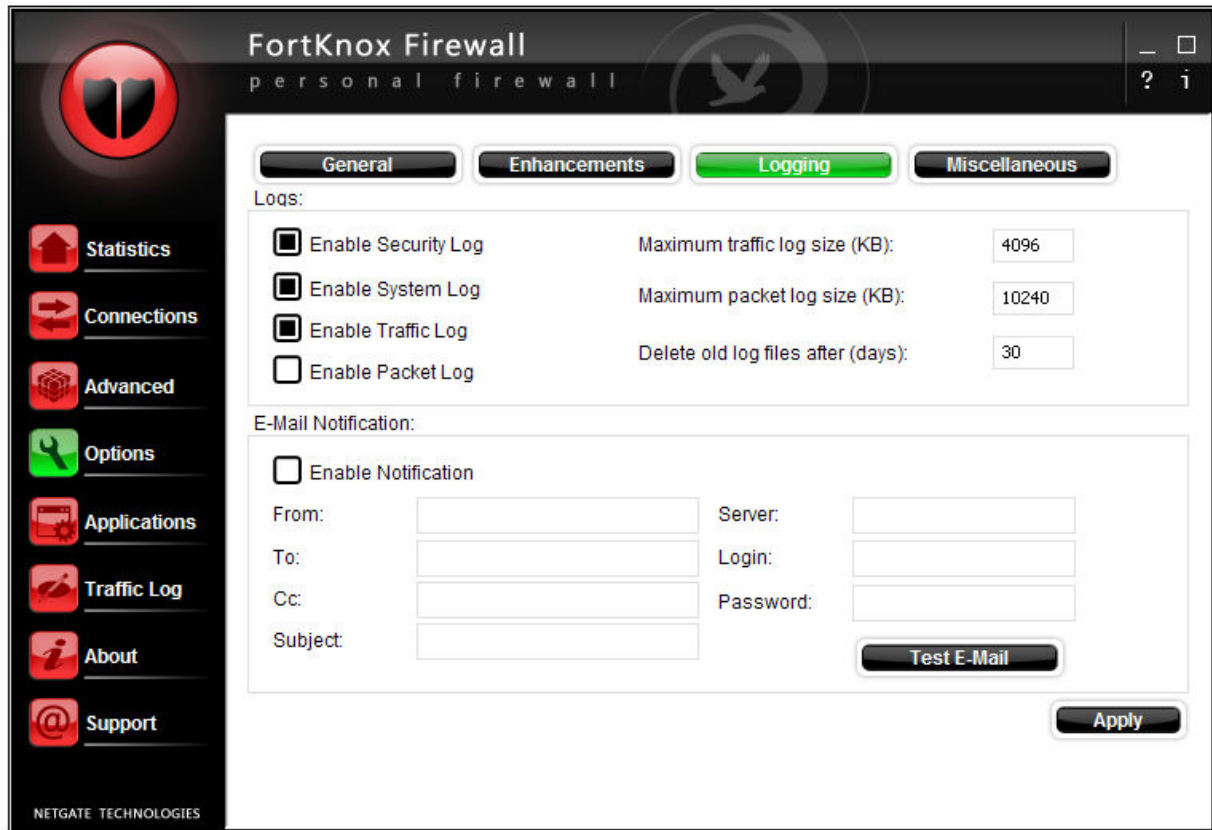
FortKnox Firewall
personal firewall

_ □
? i

Statistics
Connections
Advanced
Options
Applications
Traffic Log
About
Support

NETGATE TECHNOLOGIES

General
Enhancements
Logging
Miscellaneous

Logs:

Enable Security Log
Enable System Log
Enable Traffic Log
Enable Packet Log

Maximum traffic log size (KB): 4096
Maximum packet log size (KB): 10240
Delete old log files after (days): 30

E-Mail Notification:

Enable Notification

From:
To:
Cc:
Subject:

Server:
Login:
Password:

Test E-Mail

Apply